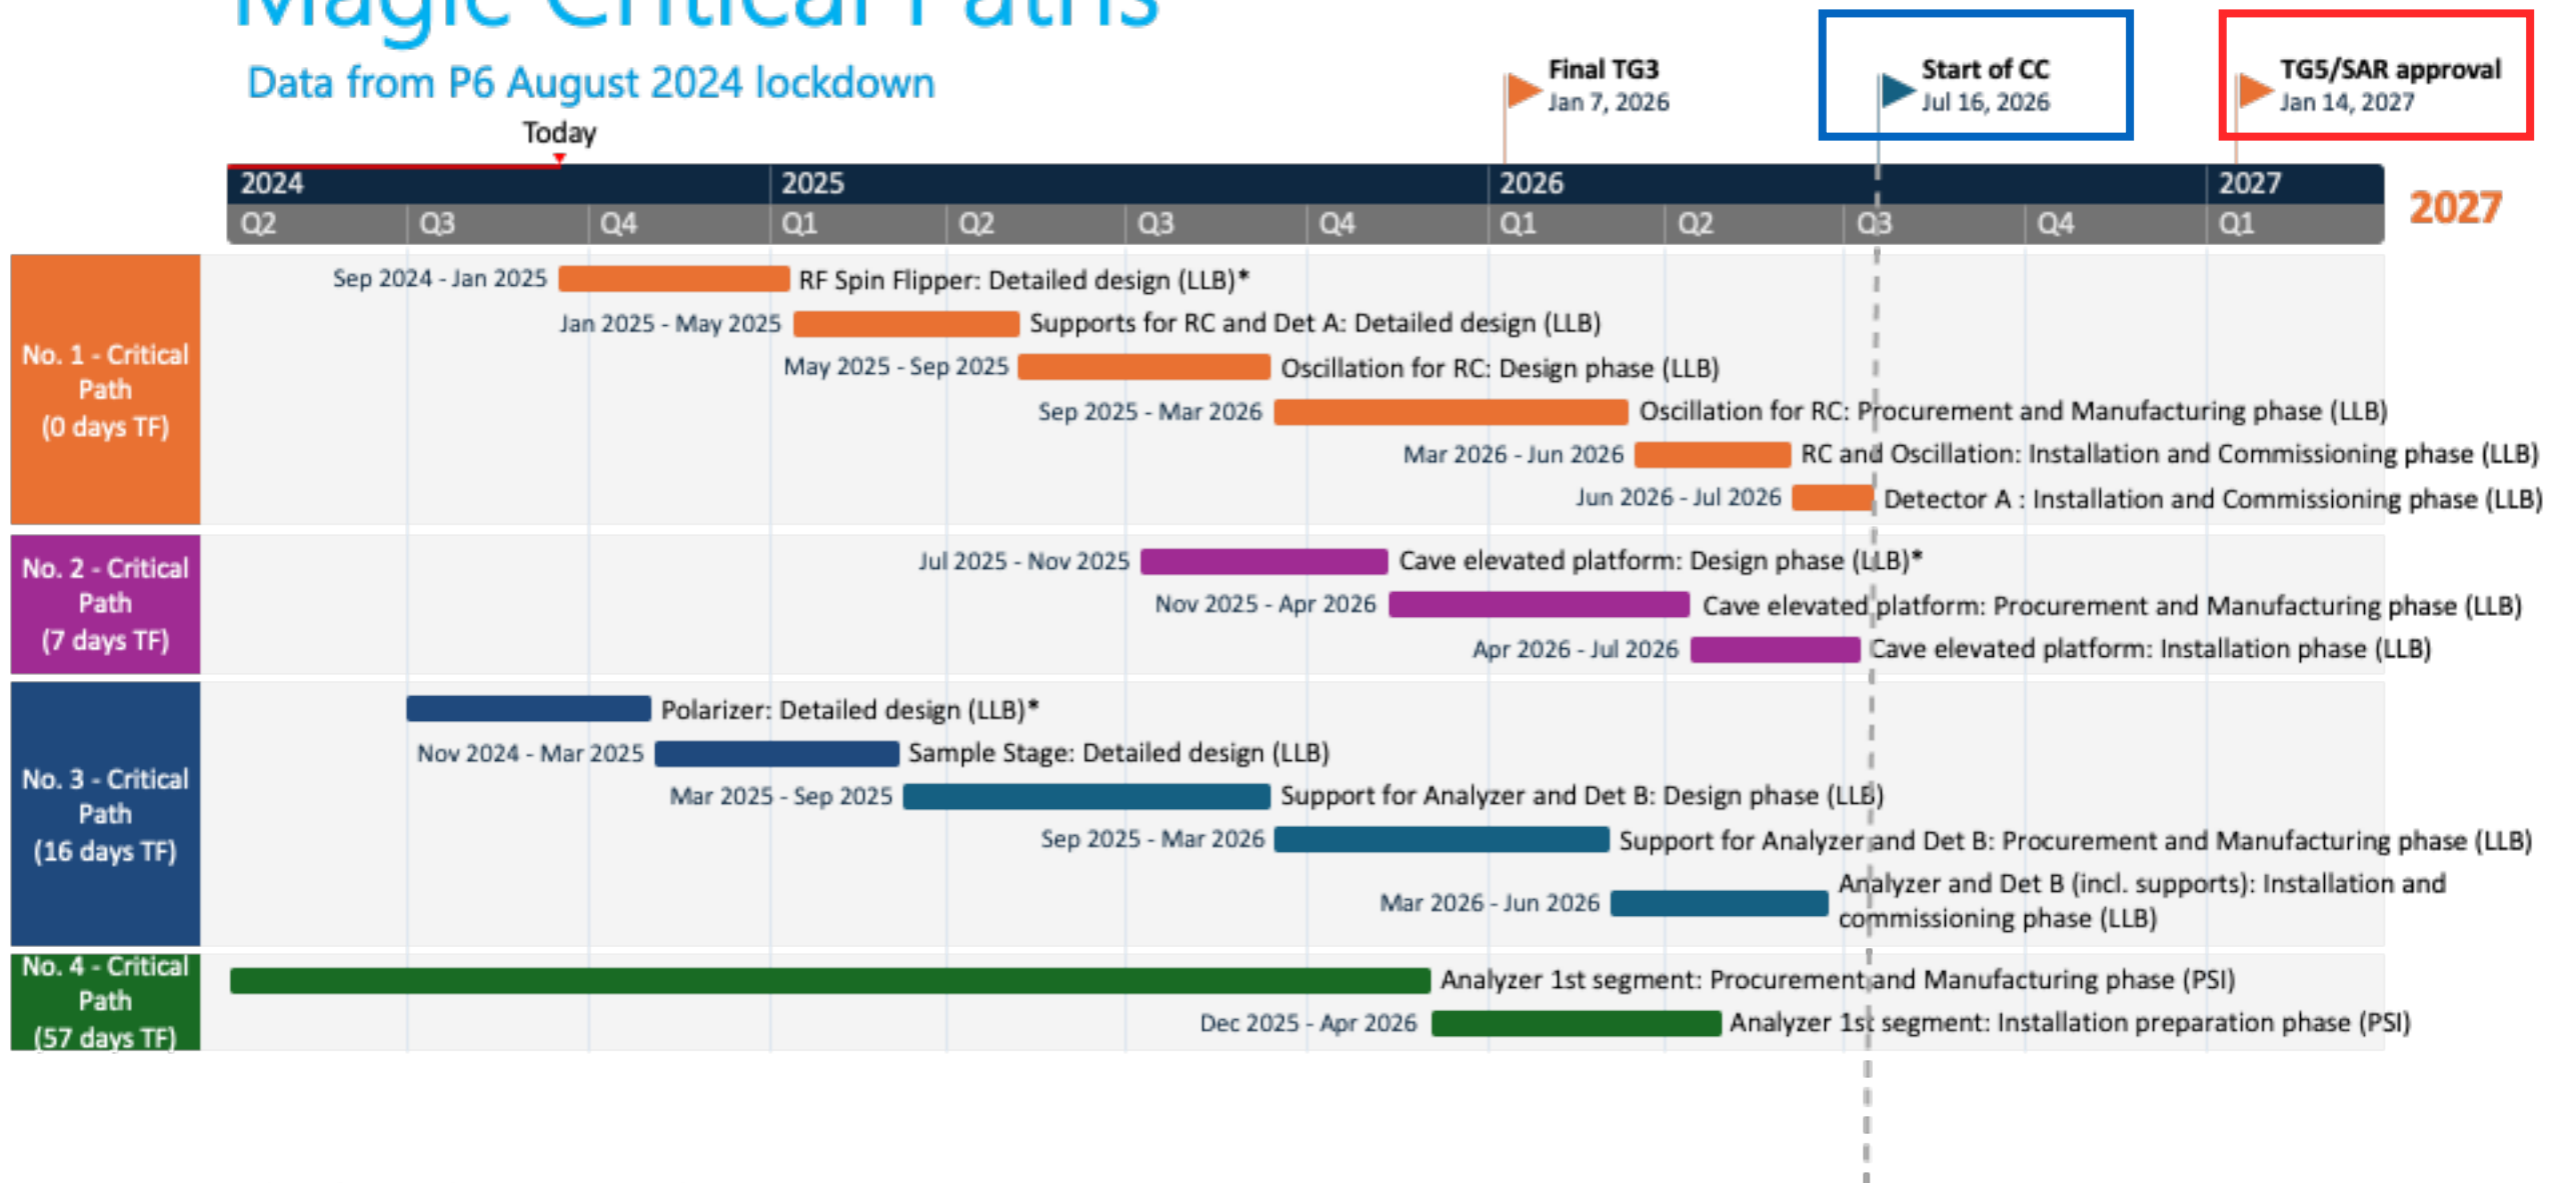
Magic Critical Paths

Data from P6 August 2024 lockdown

Today

Final TG3
Jan 7, 2026

Start of CC
Jul 16, 2026

TG5/SAR approval
Jan 14, 2027

| 2024 | | | 2025 | | | | 2026 | | | | 2027 |
|---|---|---|---|---|---|---|---|---|---|---|---|
| Q2 | Q3 | Q4 | Q1 | Q2 | Q3 | Q4 | Q1 | Q2 | Q3 | Q4 | Q1 |

2027

No. 1 - Critical Path (0 days TF)

Sep 2024 - Jan 2025 RF Spin Flipper: Detailed design (LLB)*
Jan 2025 - May 2025 Supports for RC and Det A: Detailed design (LLB)
May 2025 - Sep 2025 Oscillation for RC: Design phase (LLB)
Sep 2025 - Mar 2026 Oscillation for RC: Procurement and Manufacturing phase (LLB)
Mar 2026 - Jun 2026 RC and Oscillation: Installation and Commissioning phase (LLB)
Jun 2026 - Jul 2026 Detector A : Installation and Commissioning phase (LLB)

No. 2 - Critical Path (7 days TF)

Jul 2025 - Nov 2025 Cave elevated platform: Design phase (LLB)*
Nov 2025 - Apr 2026 Cave elevated platform: Procurement and Manufacturing phase (LLB)
Apr 2026 - Jul 2026 Cave elevated platform: Installation phase (LLB)

No. 3 - Critical Path (16 days TF)

Polarizer: Detailed design (LLB)*
Nov 2024 - Mar 2025 Sample Stage: Detailed design (LLB)
Mar 2025 - Sep 2025 Support for Analyzer and Det B: Design phase (LLB)
Sep 2025 - Mar 2026 Support for Analyzer and Det B: Procurement and Manufacturing phase (LLB)
Mar 2026 - Jun 2026 Analyzer and Det B (incl. supports): Installation and commissioning phase (LLB)

No. 4 - Critical Path (57 days TF)

Analyzer 1st segment: Procurement and Manufacturing phase (PSI)
Dec 2025 - Apr 2026 Analyzer 1st segment: Installation preparation phase (PSI)